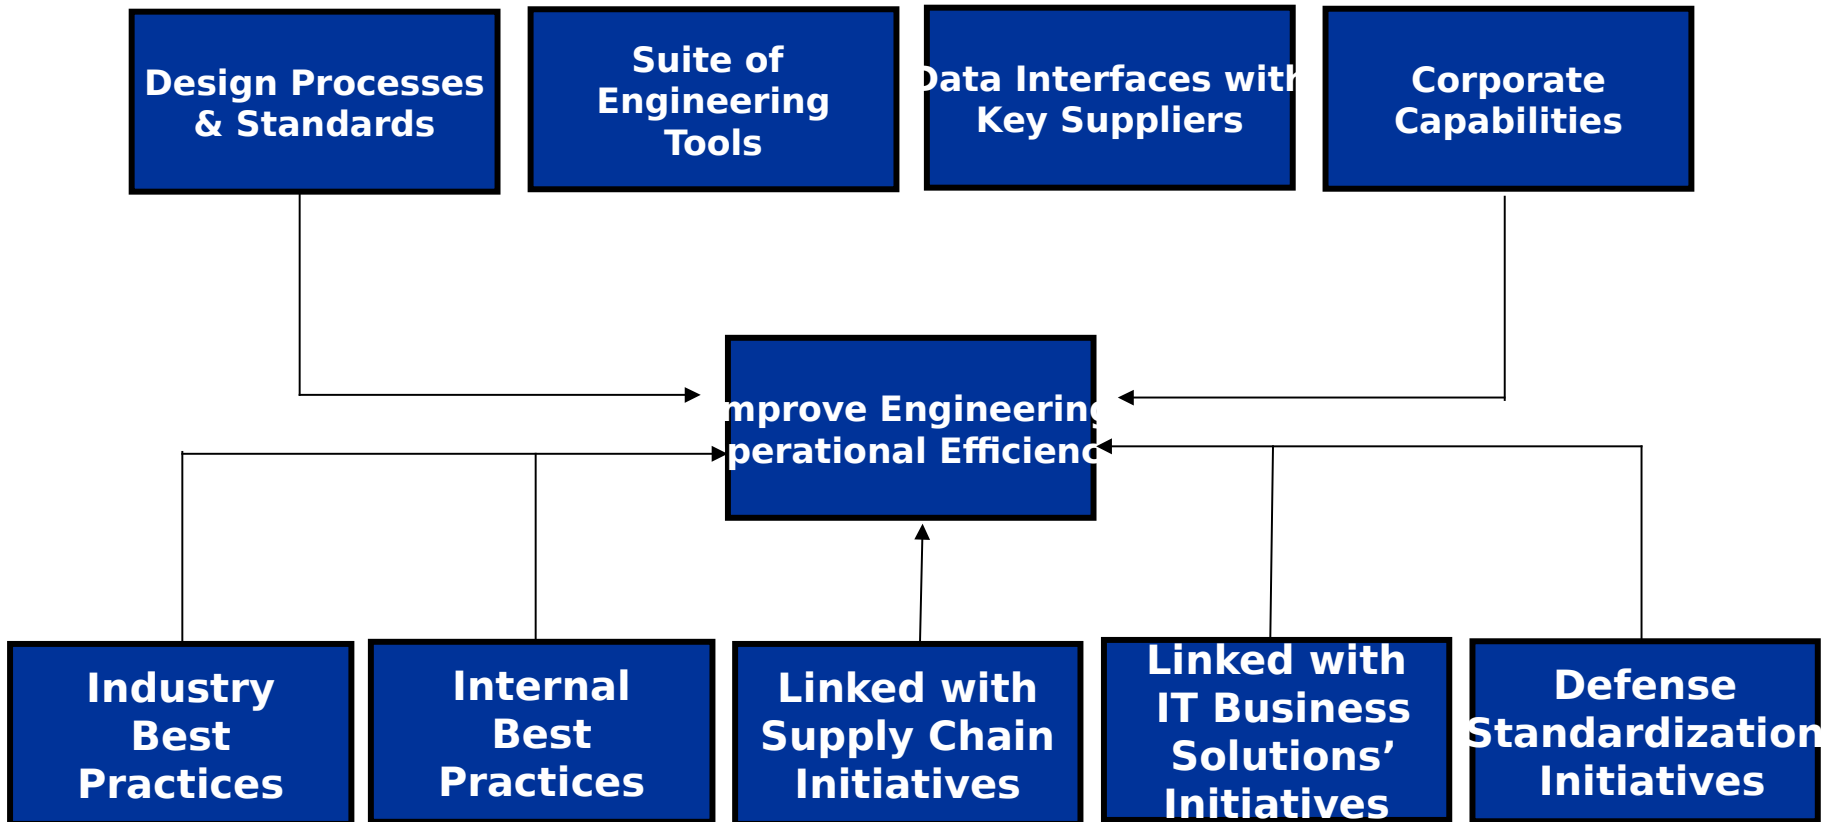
Design Processes & Standards

Suite of Engineering Tools

Data Interfaces with Key Suppliers

Corporate Capabilities

mprove Engineering perational Efficienc

Industry Best Practices

Internal Best Practices

Linked with Supply Chain Initiatives

Linked with IT Business Solutions' Initiatives

Defense Standardization Initiatives